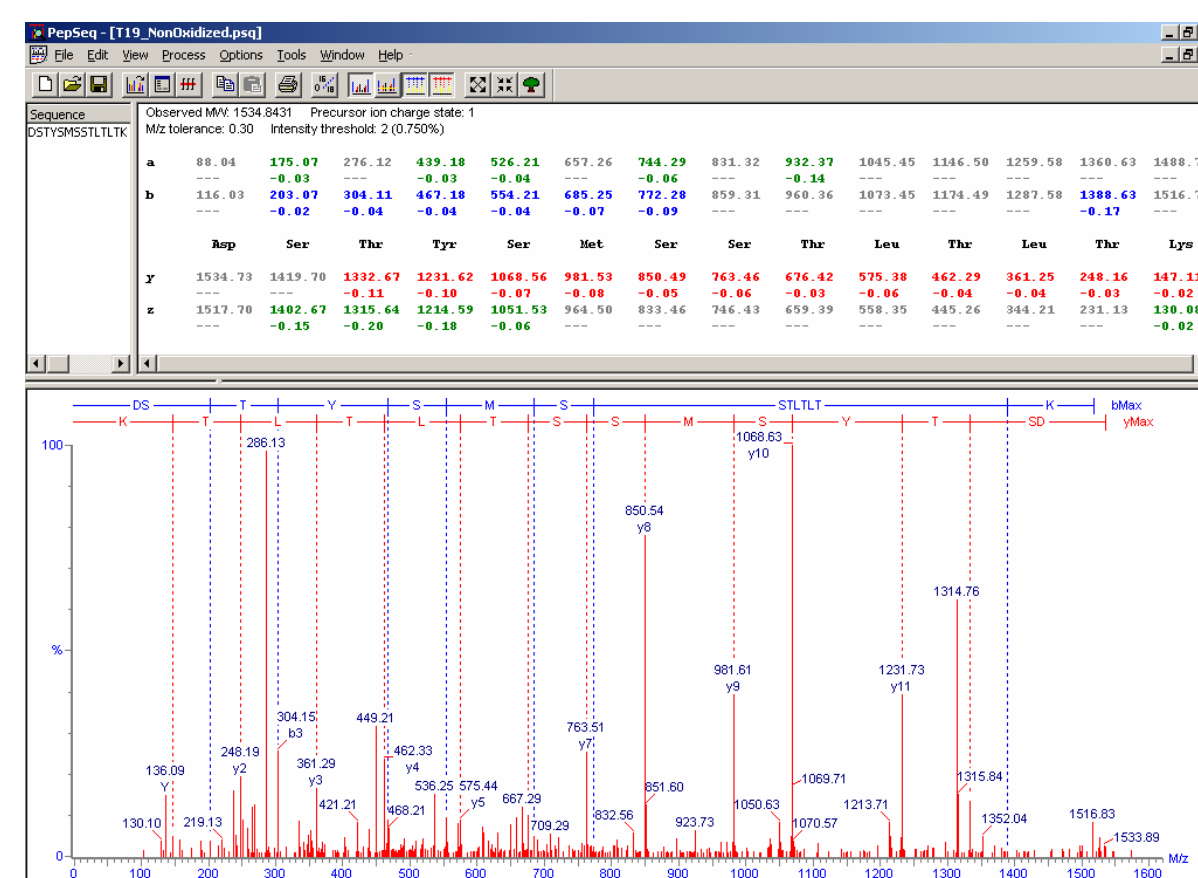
PepSeq - [T19_NonOxidized.psq]

File Edit View Process Options Tools Window Help

Sequence
DSTYSMSSTLTLTK

Observed MW: 1534.8431 Precursor ion charge state: 1
M/z tolerance: 0.30 Intensity threshold: 2 (0.750%)

| | | | | | | | | | | | | | | |
|---|---|---|---|---|---|---|---|---|---|---|---|---|---|---|
| a | 88.04 | 175.07 | 276.12 | 439.18 | 526.21 | 657.26 | 744.29 | 831.32 | 932.37 | 1045.45 | 1146.50 | 1259.58 | 1360.63 | 1488.7 |
| | --- | -0.03 | --- | -0.03 | -0.04 | --- | -0.06 | --- | -0.14 | --- | --- | --- | --- | --- |
| b | 116.03 | 203.07 | 304.11 | 467.18 | 554.21 | 685.25 | 772.28 | 859.31 | 960.36 | 1073.45 | 1174.49 | 1287.58 | 1388.63 | 1516.7 |
| | --- | -0.02 | -0.04 | -0.04 | -0.04 | -0.07 | -0.09 | --- | --- | --- | --- | --- | -0.17 | --- |
| | Asp | Ser | Thr | Tyr | Ser | Met | Ser | Ser | Thr | Leu | Thr | Leu | Thr | Lys |
| y | 1534.73 | 1419.70 | 1332.67 | 1231.62 | 1068.56 | 981.53 | 850.49 | 763.46 | 676.42 | 575.38 | 462.29 | 361.25 | 248.16 | 147.1 |
| | --- | --- | -0.11 | -0.10 | -0.07 | -0.08 | -0.05 | -0.06 | -0.03 | -0.06 | -0.04 | -0.04 | -0.03 | -0.02 |
| z | 1517.70 | 1402.67 | 1315.64 | 1214.59 | 1051.53 | 964.50 | 833.46 | 746.43 | 659.39 | 558.35 | 445.26 | 344.21 | 231.13 | 130.0 |
| | --- | -0.15 | -0.20 | -0.18 | -0.06 | --- | --- | --- | --- | --- | --- | --- | --- | -0.02 |

DS T Y S M S STLTLT K bMax
K T L T L T S S M S Y T SD yMax

100
%
0

286.13
1068.63 y10
850.54 y8
1314.76
981.61 y9
1231.73 y11
304.15 b3
449.21
462.33 y4
763.51 y7
248.19 y2
361.29 y3
136.09 Y
536.25
575.44 y5
667.29
851.60
1069.71
1315.84
421.21
468.21
709.29
832.56
1050.63
1213.71
1516.83
130.10
219.13
923.73
1070.57
1352.04
1533.89

0 100 200 300 400 500 600 700 800 900 1000 1100 1200 1300 1400 1500 1600 M/z